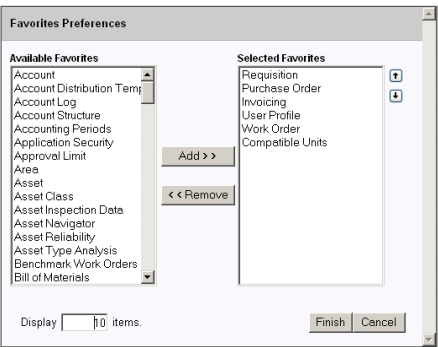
Favorites Preferences

Available Favorites

Account
Account Distribution Temp
Account Log
Account Structure
Accounting Periods
Application Security
Approval Limit
Area
Asset
Asset Class
Asset Inspection Data
Asset Navigator
Asset Reliability
Asset Type Analysis
Benchmark Work Orders
Bill of Materials

Add >>

<< Remove

Selected Favorites

Requisition
Purchase Order
Invoicing
User Profile
Work Order
Compatible Units

Display 10 items.

Finish Cancel